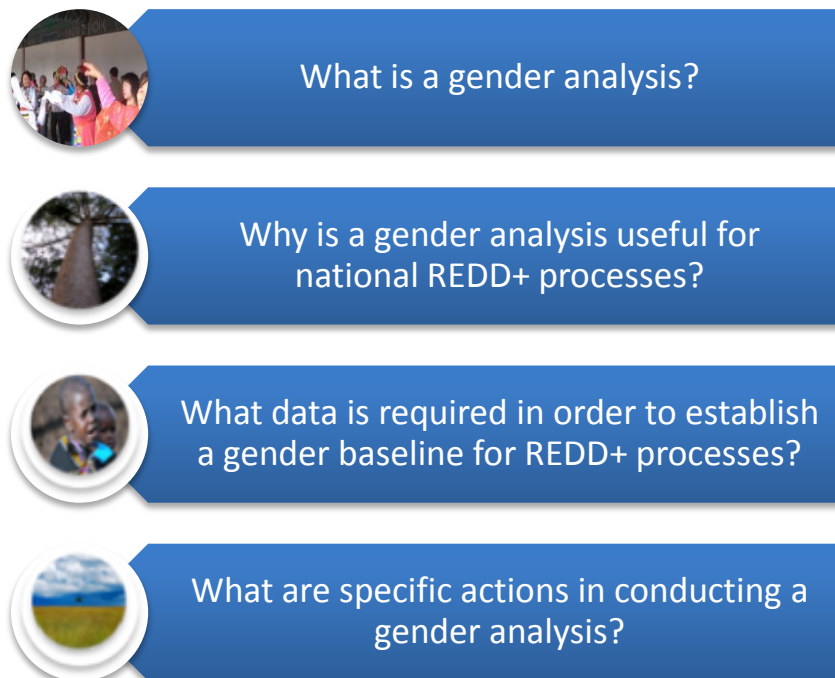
What is a gender analysis?

Why is a gender analysis useful for national REDD+ processes?

What data is required in order to establish a gender baseline for REDD+ processes?

What are specific actions in conducting a gender analysis?